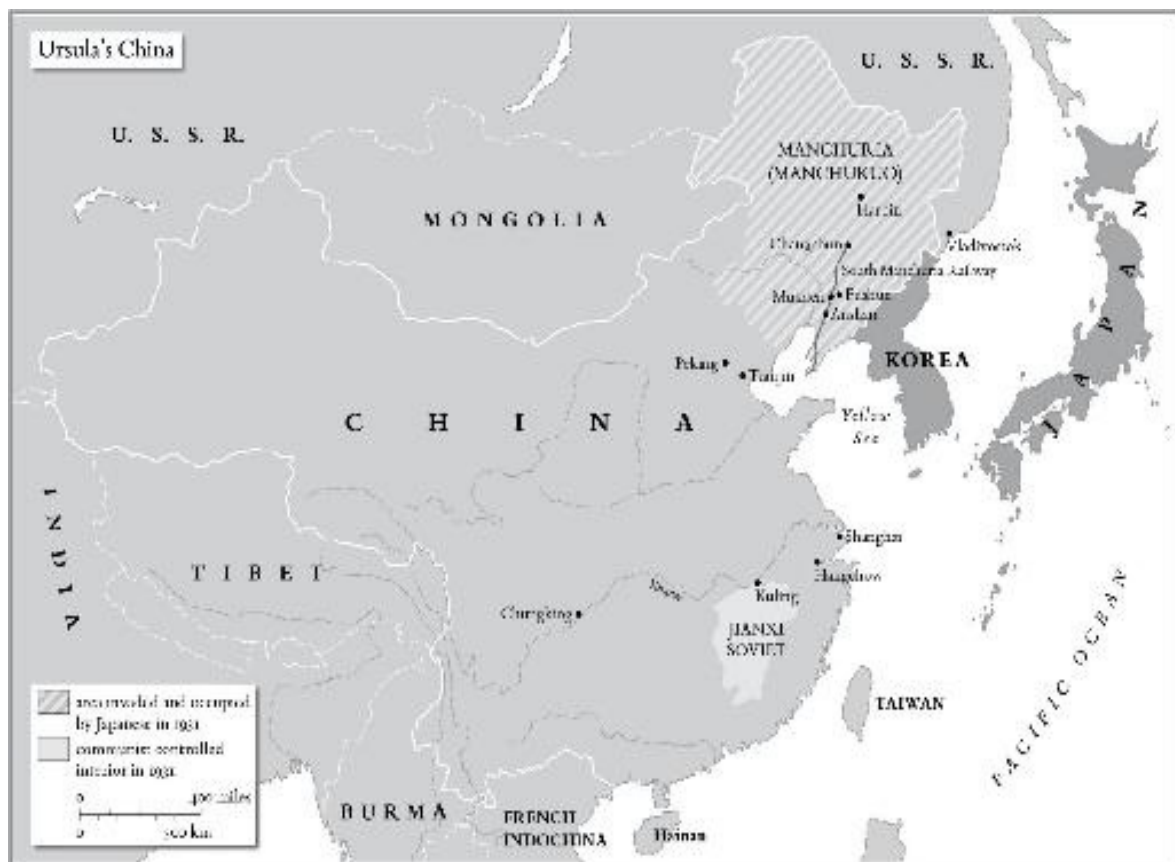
Ursula's China

U. S. S. R.

U. S. S. R.

MANCHURIA (MANCHUKUO)

Harbin

MONGOLIA

Changchun

Vladivostok

South Manchuria Railway

Mukden

Fushun

Andong

Peking

Tianjin

KOREA

JAPAN

CHINA

Yellow Sea

INDIA

Shanghai

Hangzhou

TIBET

Yangtze

Kuling

Chungking

JIANXI SOVIET

PACIFIC OCEAN

TAIWAN

area invaded and occupied by Japanese in 1931

communist-controlled interior in 1931

0 400 miles

0 500 km

BURMA

FRENCH INDOCHINA

Hainan